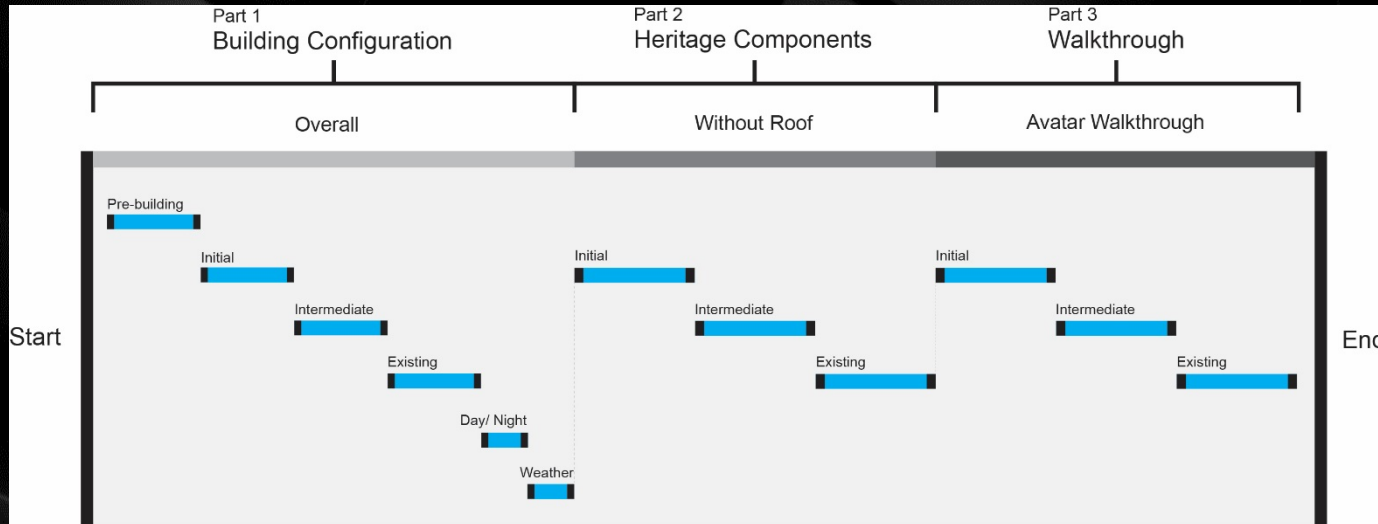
Part 1
Building Configuration

Part 2
Heritage Components

Part 3
Walkthrough

Overall

Without Roof

Avatar Walkthrough

Start

Pre-building

Initial

Intermediate

Existing

Day/ Night

Weather

Initial

Intermediate

Existing

Initial

Intermediate

Existing

End